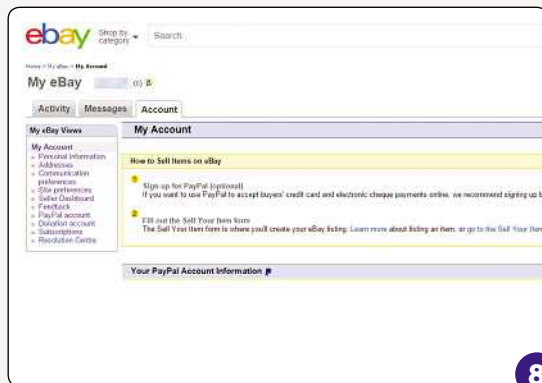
ebay Shop by category Search...

Home > My eBay > My Account

My eBay (0)

Activity Messages Account

My eBay Views

My Account
» Personal Information
» Addresses
» Communication preferences
» Site preferences
» Seller Dashboard
» Feedback
» PayPal account
» Donation account
» Subscriptions
» Resolution Centre

My Account

How to Sell Items on eBay

1 Sign up for PayPal (optional)
If you want to use PayPal to accept buyers' credit card and electronic cheque payments online, we recommend signing up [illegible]

2 Fill out the Sell Your Item form
The Sell Your Item form is where you'll create your eBay listing. Learn more about listing an item, or go to the Sell Your Item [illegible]

Your PayPal Account Information

8